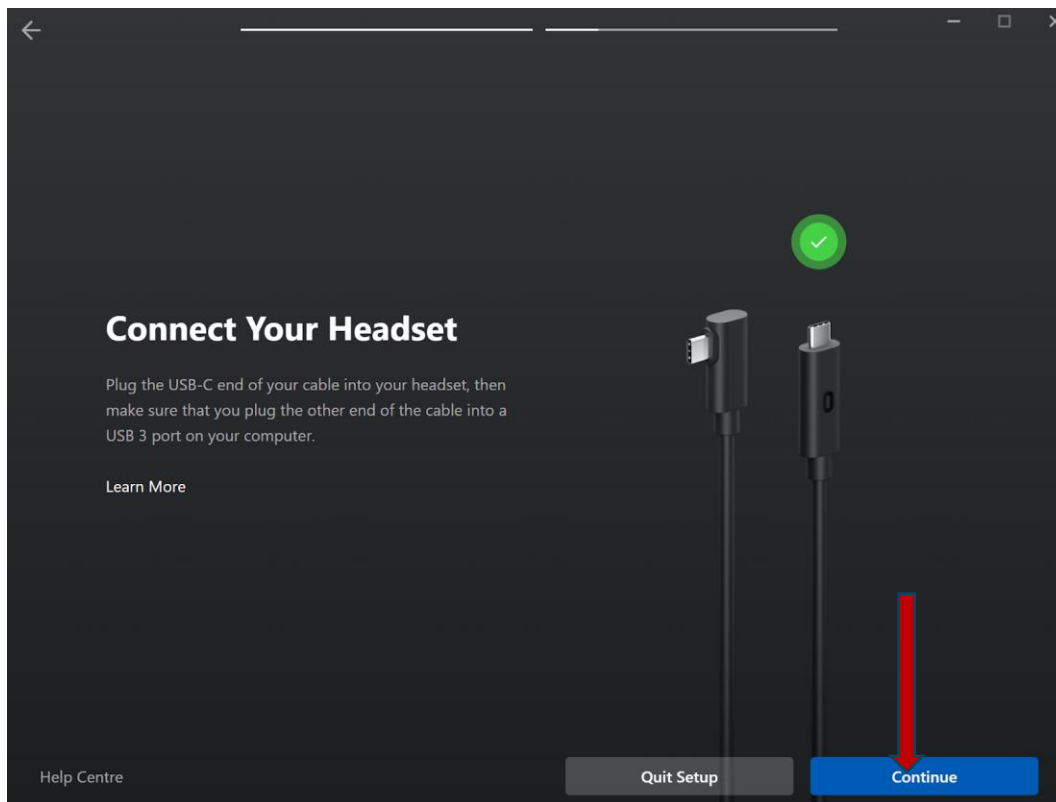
Connect Your Headset

Plug the USB-C end of your cable into your headset, then make sure that you plug the other end of the cable into a USB 3 port on your computer.

Learn More

Help Centre

Quit Setup

Continue